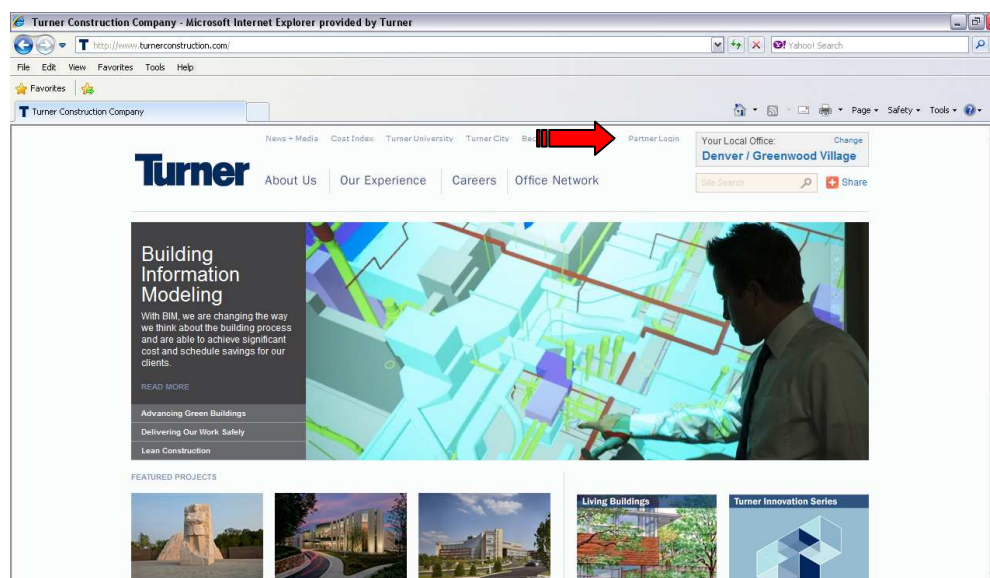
Turner Construction Company - Microsoft Internet Explorer provided by Turner

http://www.turnerconstruction.com/

Yahoo! Search

File Edit View Favorites Tools Help

Favorites

Turner Construction Company

Page ▾ Safety ▾ Tools ▾

News + Media Cost Index Turner University Turner City Be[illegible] Partner Login

Your Local Office: Change
Denver / Greenwood Village

Turner

About Us Our Experience Careers Office Network

Site Search

Share

Building Information Modeling

With BIM, we are changing the way we think about the building process and are able to achieve significant cost and schedule savings for our clients.

READ MORE

Advancing Green Buildings

Delivering Our Work Safely

Lean Construction

FEATURED PROJECTS

Living Buildings

Turner Innovation Series